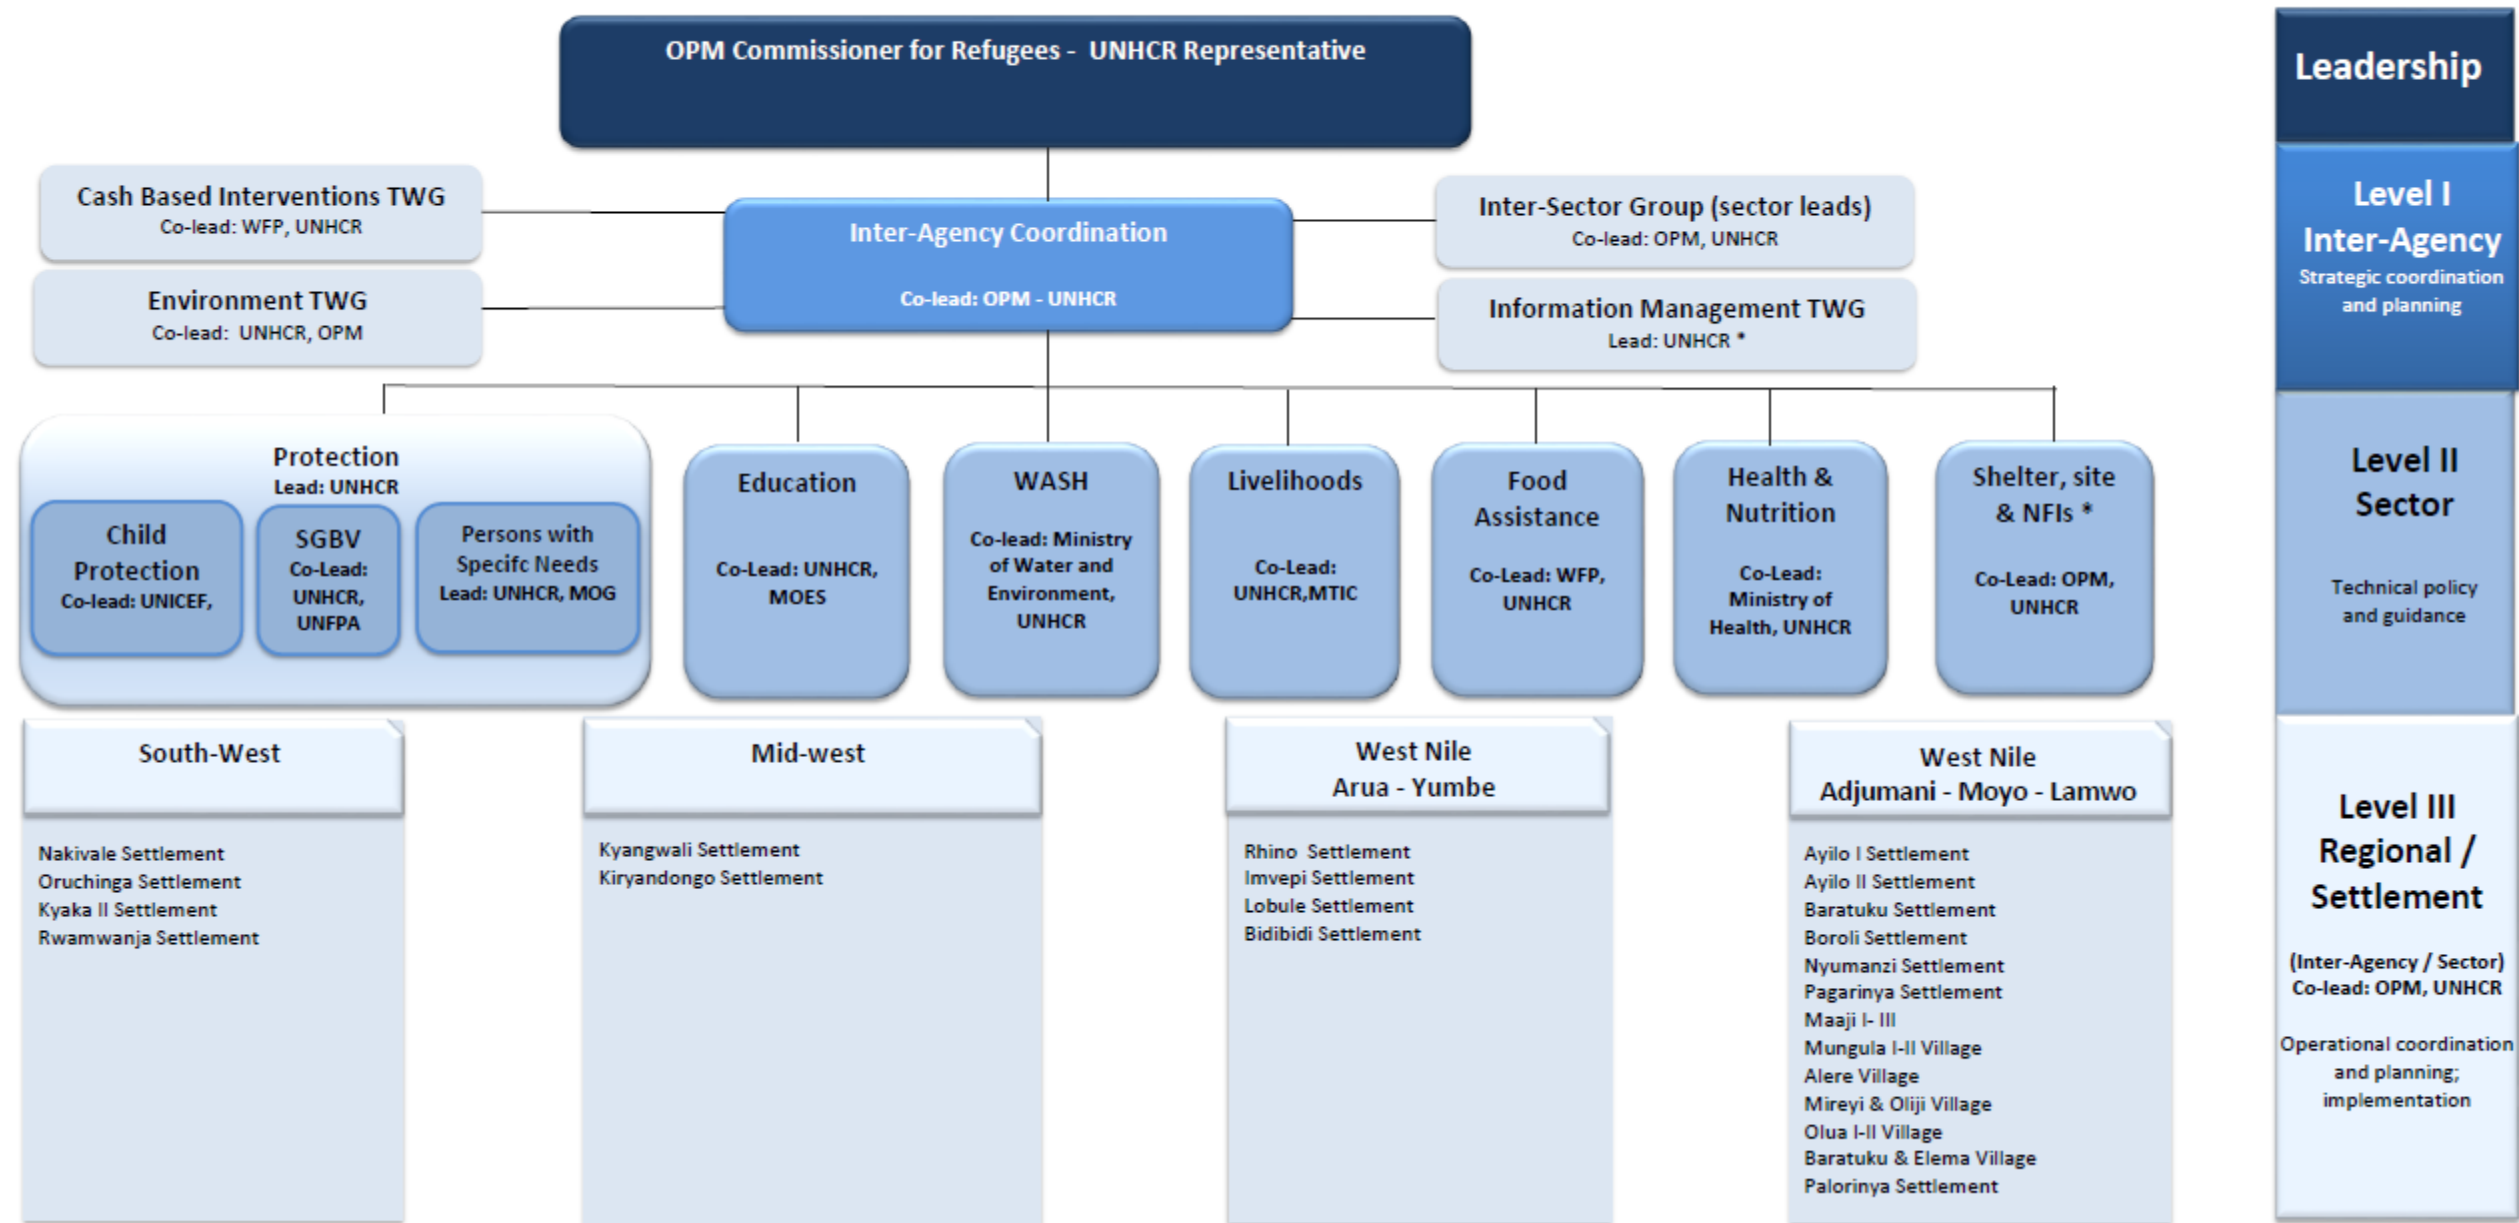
OPM Commissioner for Refugees - UNHCR Representative

Cash Based Interventions TWG
Co-lead: WFP, UNHCR

Environment TWG
Co-lead: UNHCR, OPM

Inter-Agency Coordination
Co-lead: OPM - UNHCR

Inter-Sector Group (sector leads)
Co-lead: OPM, UNHCR

Information Management TWG
Lead: UNHCR *

Protection
Lead: UNHCR

Child Protection
Co-lead: UNICEF,

SGBV
Co-Lead: UNHCR, UNFPA

Persons with Specifc Needs
Lead: UNHCR, MOG

Education
Co-Lead: UNHCR, MOES

WASH
Co-lead: Ministry of Water and Environment, UNHCR

Livelihoods
Co-Lead: UNHCR,MTIC

Food Assistance
Co-Lead: WFP, UNHCR

Health & Nutrition
Co-Lead: Ministry of Health, UNHCR

Shelter, site & NFIs *
Co-Lead: OPM, UNHCR

South-West
Nakivale Settlement
Oruchinga Settlement
Kyaka II Settlement
Rwamwanja Settlement

Mid-west
Kyangwali Settlement
Kiryandongo Settlement

West Nile
Arua - Yumbe
Rhino Settlement
Imvepi Settlement
Lobule Settlement
Bidibidi Settlement

West Nile
Adjumani - Moyo - Lamwo
Ayilo I Settlement
Ayilo II Settlement
Baratuku Settlement
Boroli Settlement
Nyumanzi Settlement
Pagarinya Settlement
Maaji I- III
Mungula I-II Village
Alere Village
Mireyi & Oliji Village
Olua I-II Village
Baratuku & Elema Village
Palorinya Settlement

Leadership

Level I
Inter-Agency
Strategic coordination and planning

Level II
Sector
Technical policy and guidance

Level III
Regional / Settlement
(Inter-Agency / Sector)
Co-lead: OPM, UNHCR
Operational coordination and planning; implementation